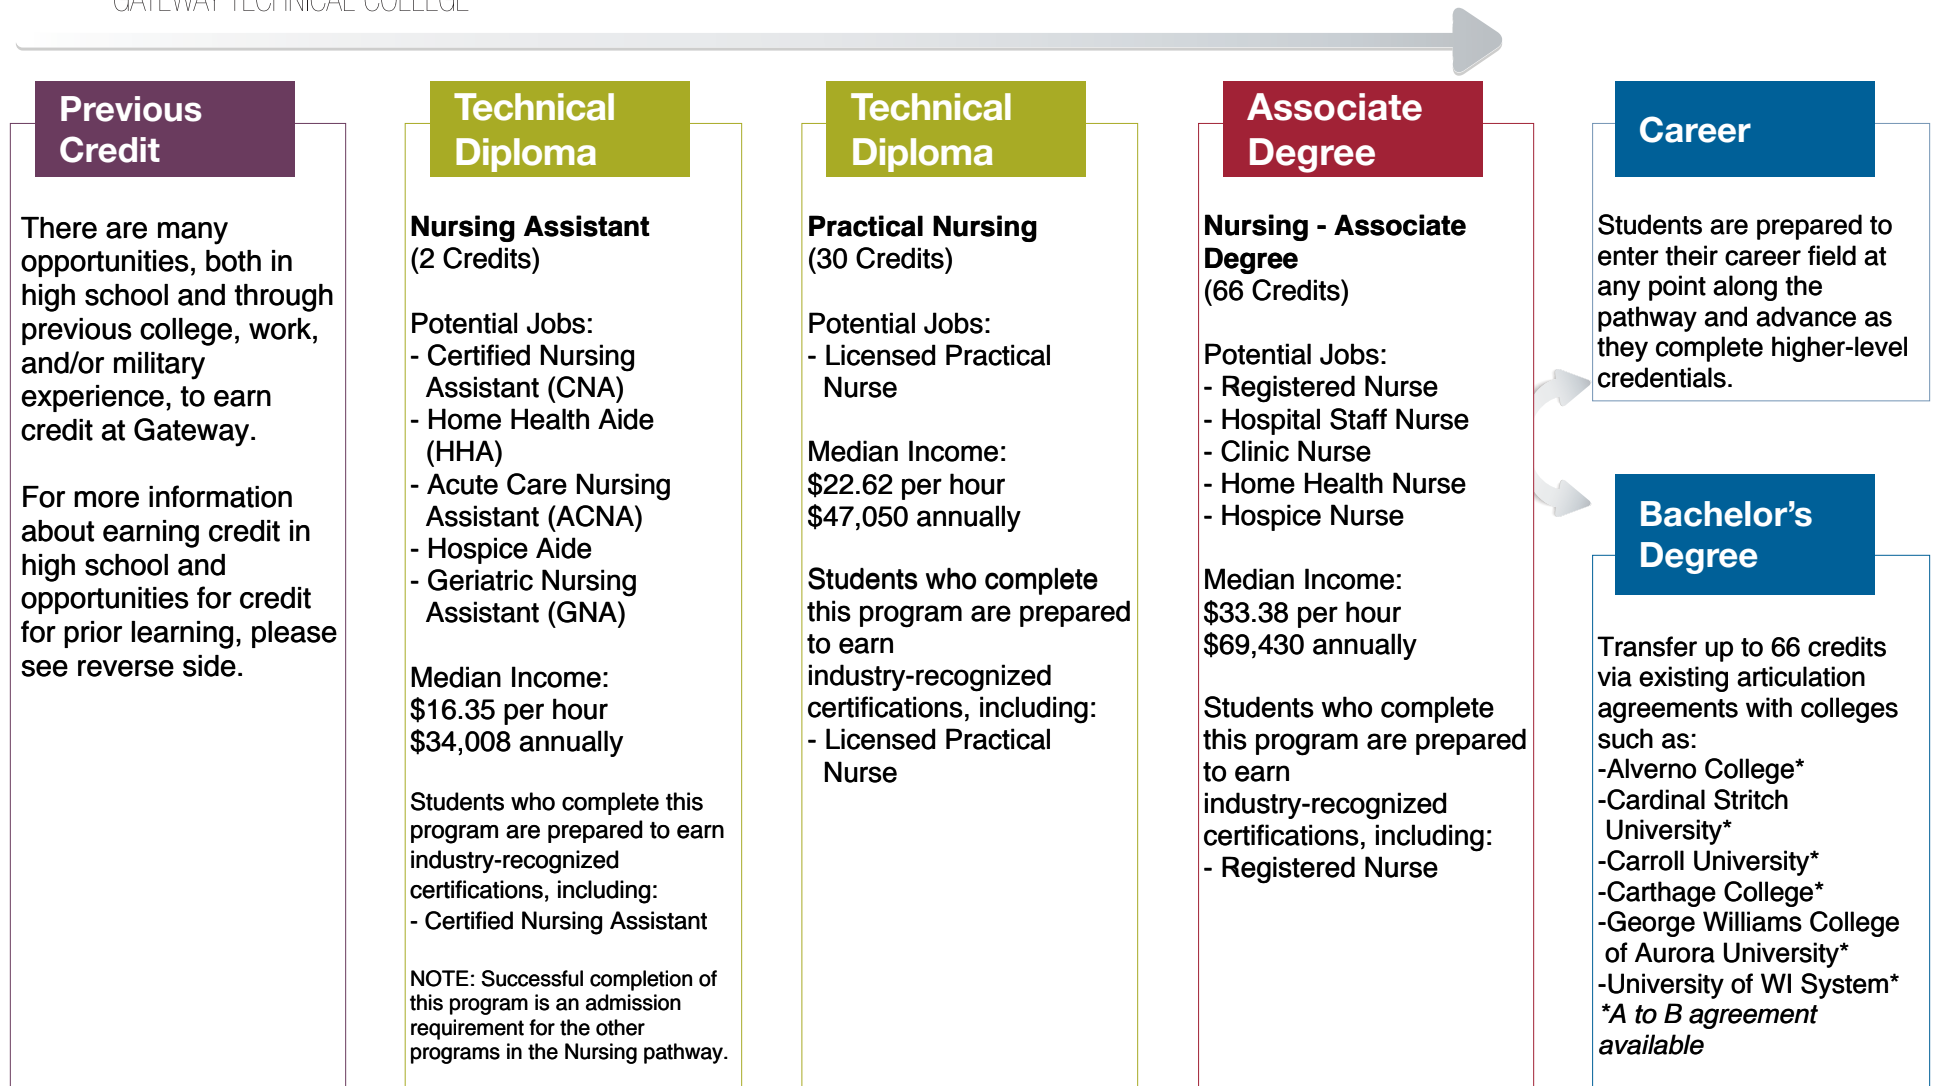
GATEWAY TECHNICAL COLLEGE

Previous Credit

There are many opportunities, both in high school and through previous college, work, and/or military experience, to earn credit at Gateway.

For more information about earning credit in high school and opportunities for credit for prior learning, please see reverse side.

Technical Diploma

Nursing Assistant
(2 Credits)

Potential Jobs:
- Certified Nursing Assistant (CNA)
- Home Health Aide (HHA)
- Acute Care Nursing Assistant (ACNA)
- Hospice Aide
- Geriatric Nursing Assistant (GNA)

Median Income:
$16.35 per hour
$34,008 annually

Students who complete this program are prepared to earn industry-recognized certifications, including:
- Certified Nursing Assistant

NOTE: Successful completion of this program is an admission requirement for the other programs in the Nursing pathway.

Technical Diploma

Practical Nursing
(30 Credits)

Potential Jobs:
- Licensed Practical Nurse

Median Income:
$22.62 per hour
$47,050 annually

Students who complete this program are prepared to earn industry-recognized certifications, including:
- Licensed Practical Nurse

Associate Degree

Nursing - Associate Degree
(66 Credits)

Potential Jobs:
- Registered Nurse
- Hospital Staff Nurse
- Clinic Nurse
- Home Health Nurse
- Hospice Nurse

Median Income:
$33.38 per hour
$69,430 annually

Students who complete this program are prepared to earn industry-recognized certifications, including:
- Registered Nurse

Career

Students are prepared to enter their career field at any point along the pathway and advance as they complete higher-level credentials.

Bachelor's Degree

Transfer up to 66 credits via existing articulation agreements with colleges such as:
-Alverno College*
-Cardinal Stritch University*
-Carroll University*
-Carthage College*
-George Williams College of Aurora University*
-University of WI System*
*A to B agreement available